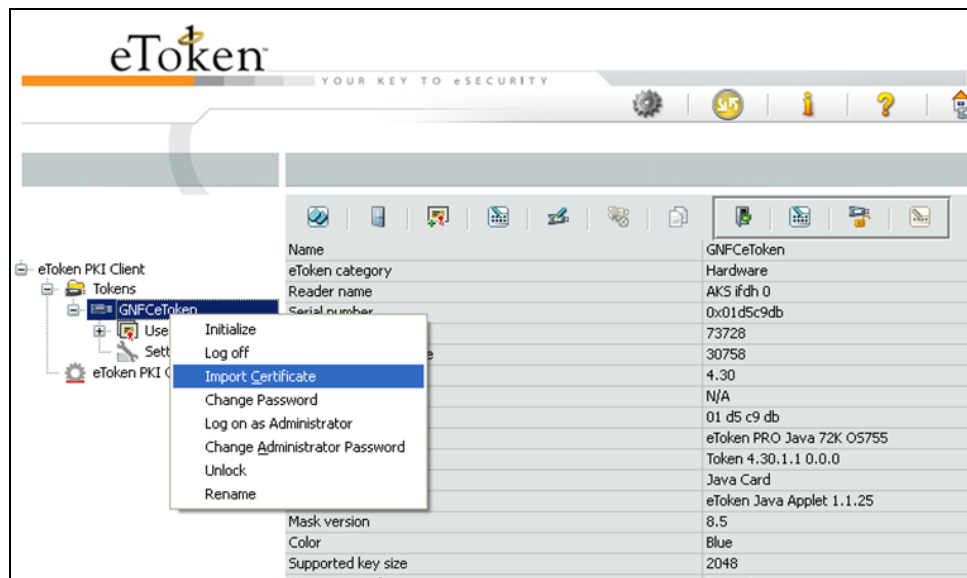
eToken

YOUR KEY TO eSECURITY

eToken PKI Client
Tokens
GNFCeToken
Use
Sett
eToken PKI C

Initialize
Log off
Import Certificate
Change Password
Log on as Administrator
Change Administrator Password
Unlock
Rename

| Name | GNFCeToken |
|---|---|
| eToken category | Hardware |
| Reader name | AKS ifdh 0 |
| Serial number | 0x01d5c9db |
| | 73728 |
| e | 30758 |
| | 4.30 |
| | N/A |
| | 01 d5 c9 db |
| | eToken PRO Java 72K OS755 |
| | Token 4.30.1.1 0.0.0 |
| | Java Card |
| | eToken Java Applet 1.1.25 |
| Mask version | 8.5 |
| Color | Blue |
| Supported key size | 2048 |